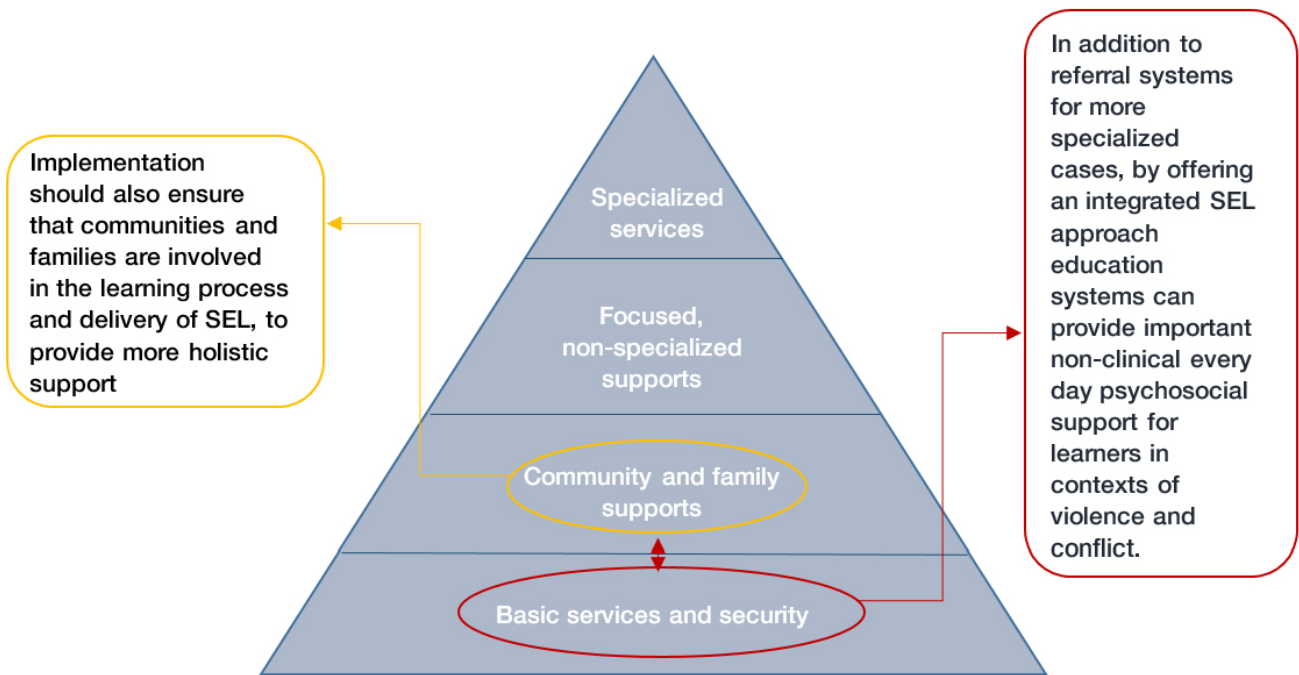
Implementation should also ensure that communities and families are involved in the learning process and delivery of SEL, to provide more holistic support

Specialized services

Focused, non-specialized supports

Community and family supports

Basic services and security

In addition to referral systems for more specialized cases, by offering an integrated SEL approach education systems can provide important non-clinical every day psychosocial support for learners in contexts of violence and conflict.